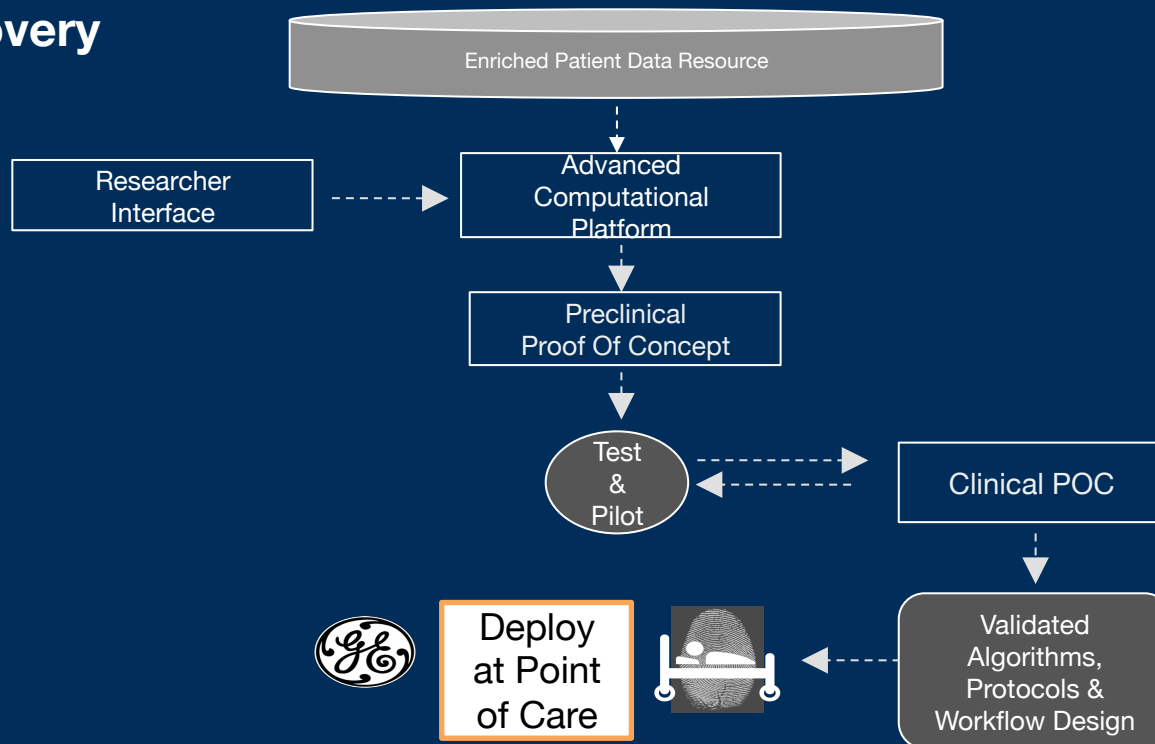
overy

Enriched Patient Data Resource

Researcher Interface

Advanced Computational Platform

Preclinical Proof Of Concept

Test & Pilot

Clinical POC

Validated Algorithms, Protocols & Workflow Design

Deploy at Point of Care